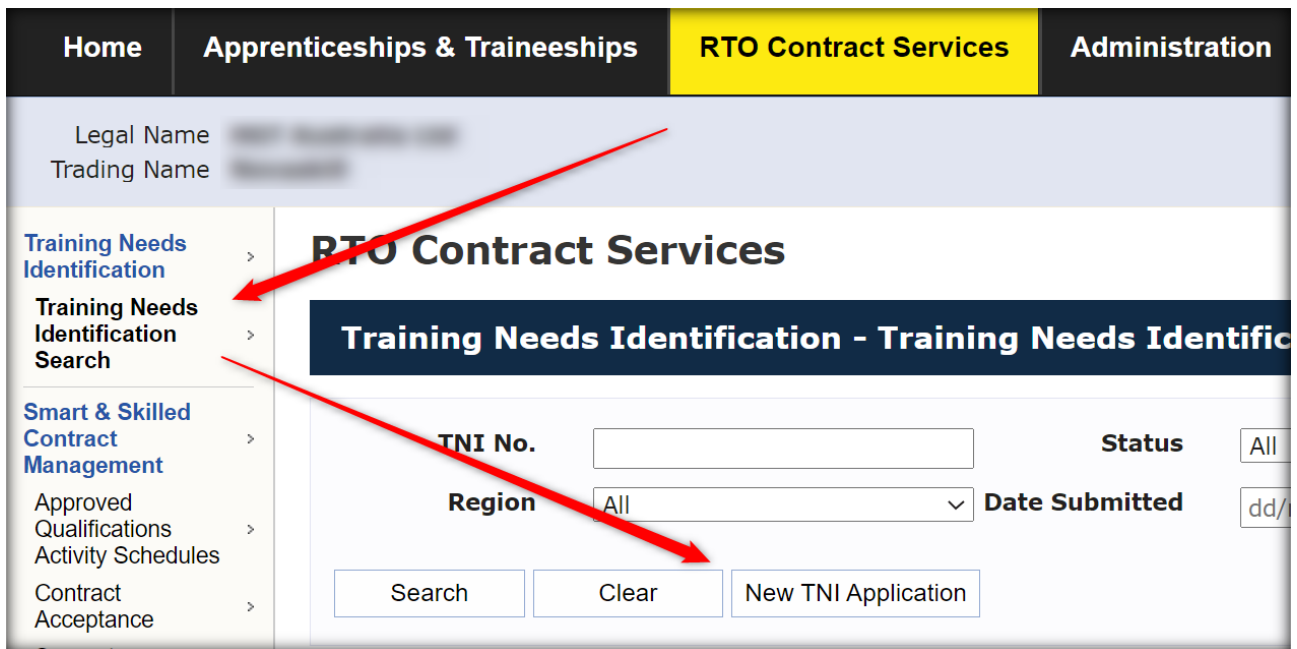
Home | Apprenticeships & Traineeships | RTO Contract Services | Administration

Legal Name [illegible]
Trading Name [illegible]

Training Needs Identification >
Training Needs Identification Search >
Smart & Skilled Contract Management >
Approved Qualifications Activity Schedules >
Contract Acceptance >

RTO Contract Services

Training Needs Identification - Training Needs Identific

TNI No.
Status All
Region All
Date Submitted dd/

Search
Clear
New TNI Application